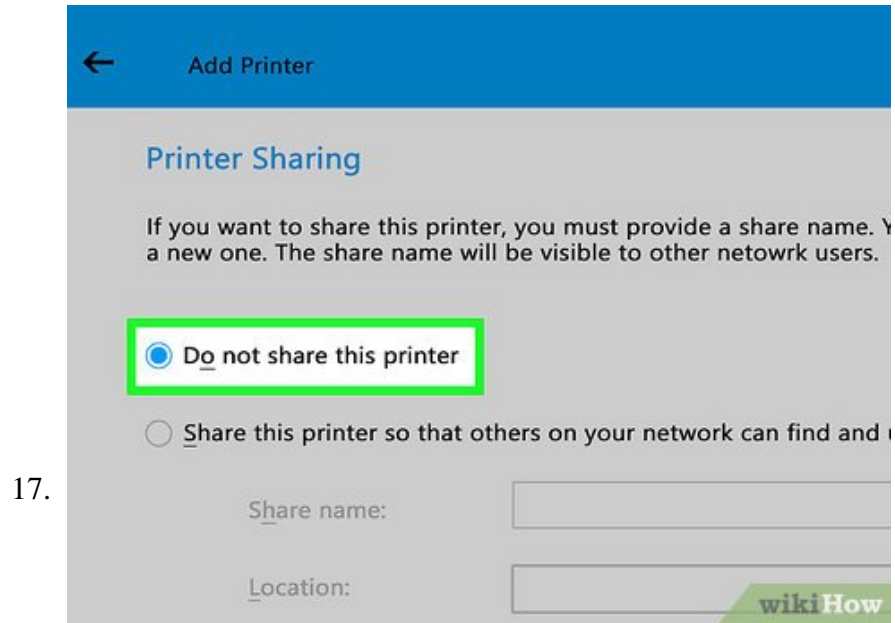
17.

←
Add Printer

Printer Sharing

If you want to share this printer, you must provide a share name. Y a new one. The share name will be visible to other netowrk users.

Do not share this printer

Share this printer so that others on your network can find and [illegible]

Share name:

Location:

wikiHow